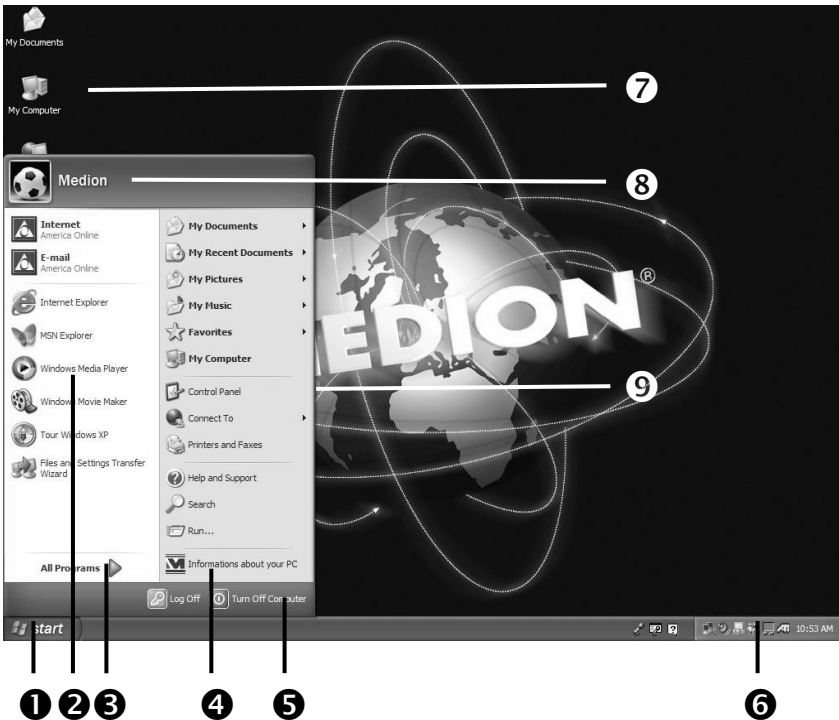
My Documents

My Computer

7

Medion

8

Internet
America Online

E-mail
America Online

Internet Explorer

MSN Explorer

Windows Media Player

Windows Movie Maker

Tour Windows XP

Files and Settings Transfer Wizard

All Programs

My Documents

My Recent Documents

My Pictures

My Music

Favorites

My Computer

Control Panel

Connect To

Printers and Faxes

Help and Support

Search

Run...

Informations about your PC

Log Off

Turn Off Computer

MEDION®

9

start

10:53 AM

1 2 3 4 5 6